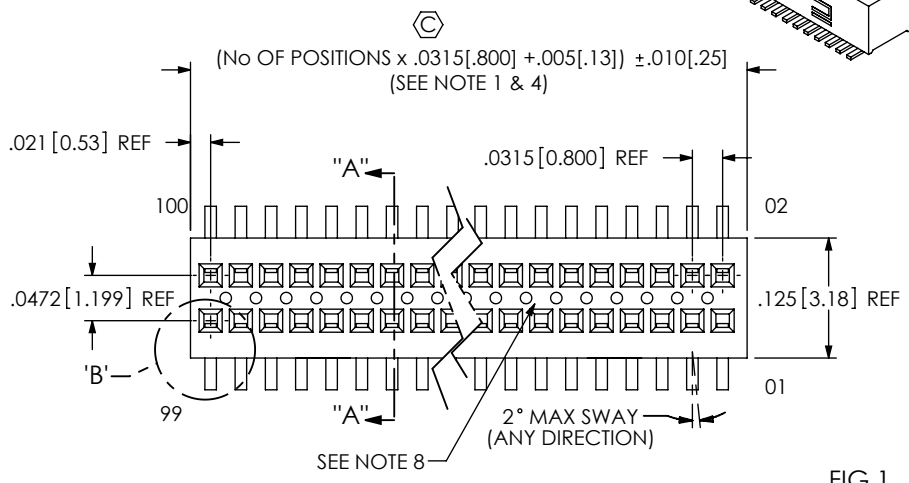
C

(No OF POSITIONS x .0315[.800] +.005[.13]) $\pm$.010[.25]
(SEE NOTE 1 & 4)

.021 [0.53] REF

"A"

.0315 [0.800] REF

100

02

.0472 [1.199] REF

.125 [3.18] REF

'B'

99

01

"A"

2° MAX SWAY
(ANY DIRECTION)

SEE NOTE 8

FIG 1